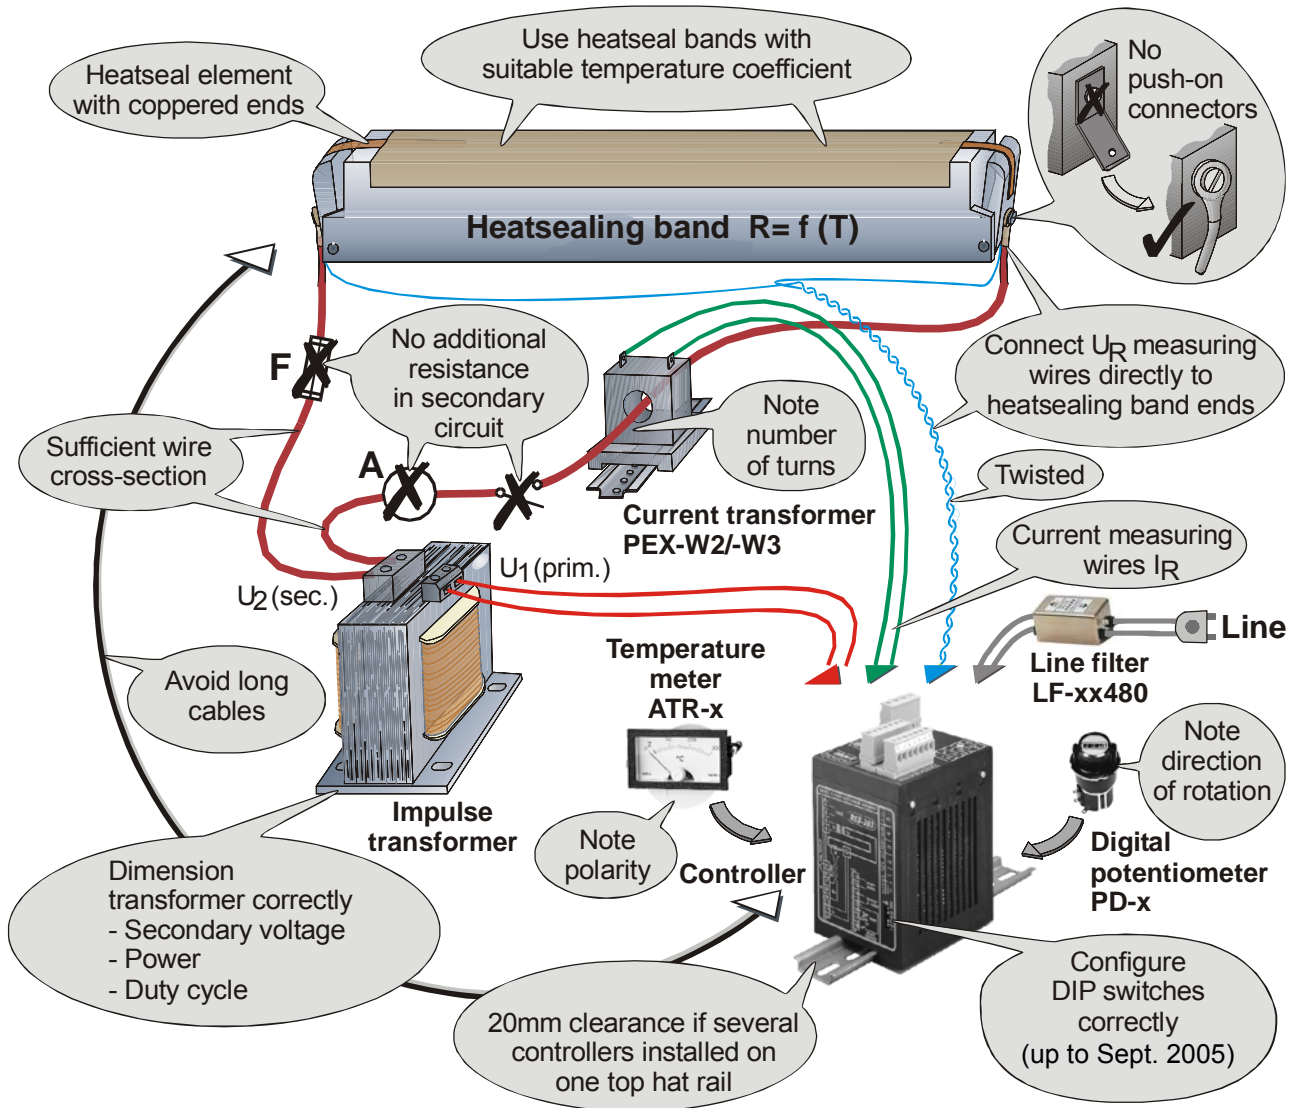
Heatseal element with coppered ends

Use heatseal bands with suitable temperature coefficient

No push-on connectors

Heatsealing band R= f (T)

F

No additional resistance in secondary circuit

A

Connect $U_R$ measuring wires directly to heatsealing band ends

Note number of turns

Sufficient wire cross-section

Twisted

Current transformer PEX-W2/-W3

Current measuring wires $I_R$

$U_1$ (prim.)

$U_2$ (sec.)

Line

Temperature meter ATR-x

Line filter LF-xx480

Avoid long cables

Note direction of rotation

Impulse transformer

Note polarity

Controller

Digital potentiometer PD-x

Dimension transformer correctly
- Secondary voltage
- Power
- Duty cycle

Configure DIP switches correctly (up to Sept. 2005)

20mm clearance if several controllers installed on one top hat rail